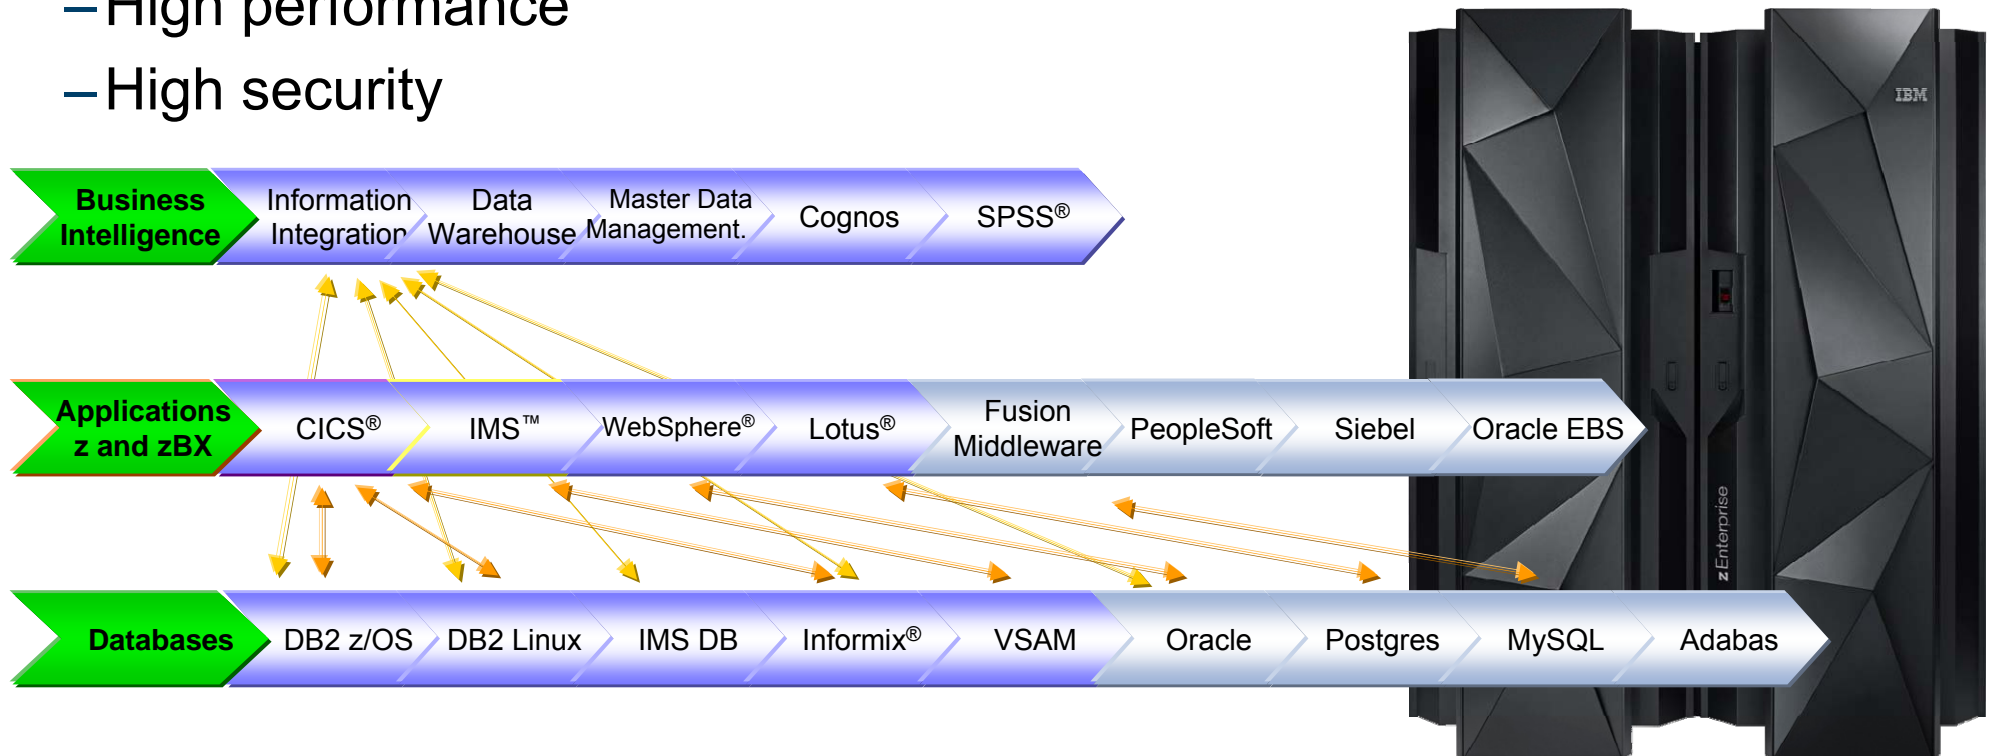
– High performance

– High security

Business Intelligence
Information Integration
Data Warehouse
Master Data Management.
Cognos
SPSS®

IBM

Applications z and zBX
CICS®
IMS™
WebSphere®
Lotus®
Fusion Middleware
PeopleSoft
Siebel
Oracle EBS

zEnterprise

Databases
DB2 z/OS
DB2 Linux
IMS DB
Informix®
VSAM
Oracle
Postgres
MySQL
Adabas